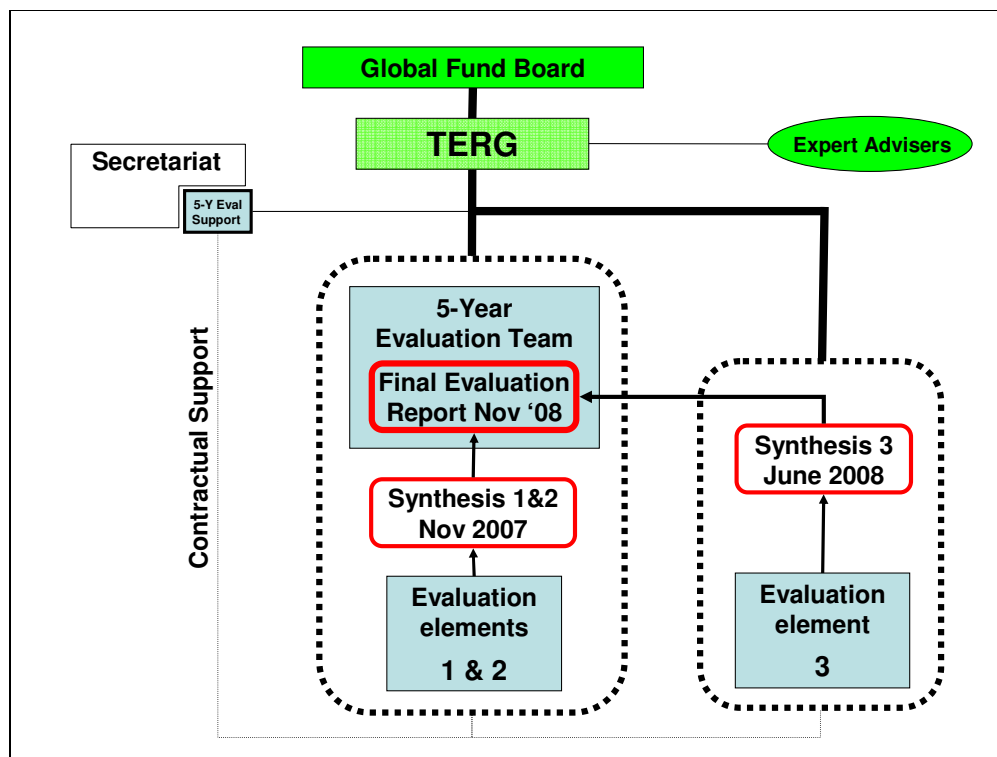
Global Fund Board

TERG

Expert Advisers

Secretariat

5-Y Eval Support

Contractual Support

5-Year Evaluation Team

Final Evaluation Report Nov ‘08

Synthesis 1&2 Nov 2007

Evaluation elements 1 & 2

Synthesis 3 June 2008

Evaluation element 3